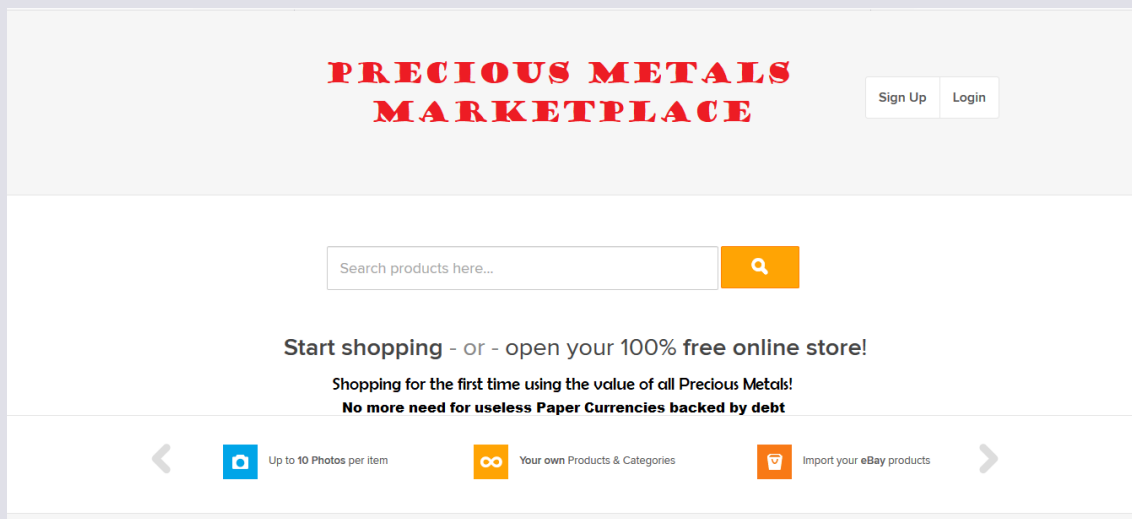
PRECIOUS METALS MARKETPLACE

Sign Up Login

Search products here...

Start shopping - or - open your 100% free online store!

Shopping for the first time using the value of all Precious Metals!
No more need for useless Paper Currencies backed by debt

Up to 10 Photos per item

Your own Products & Categories

Import your eBay products